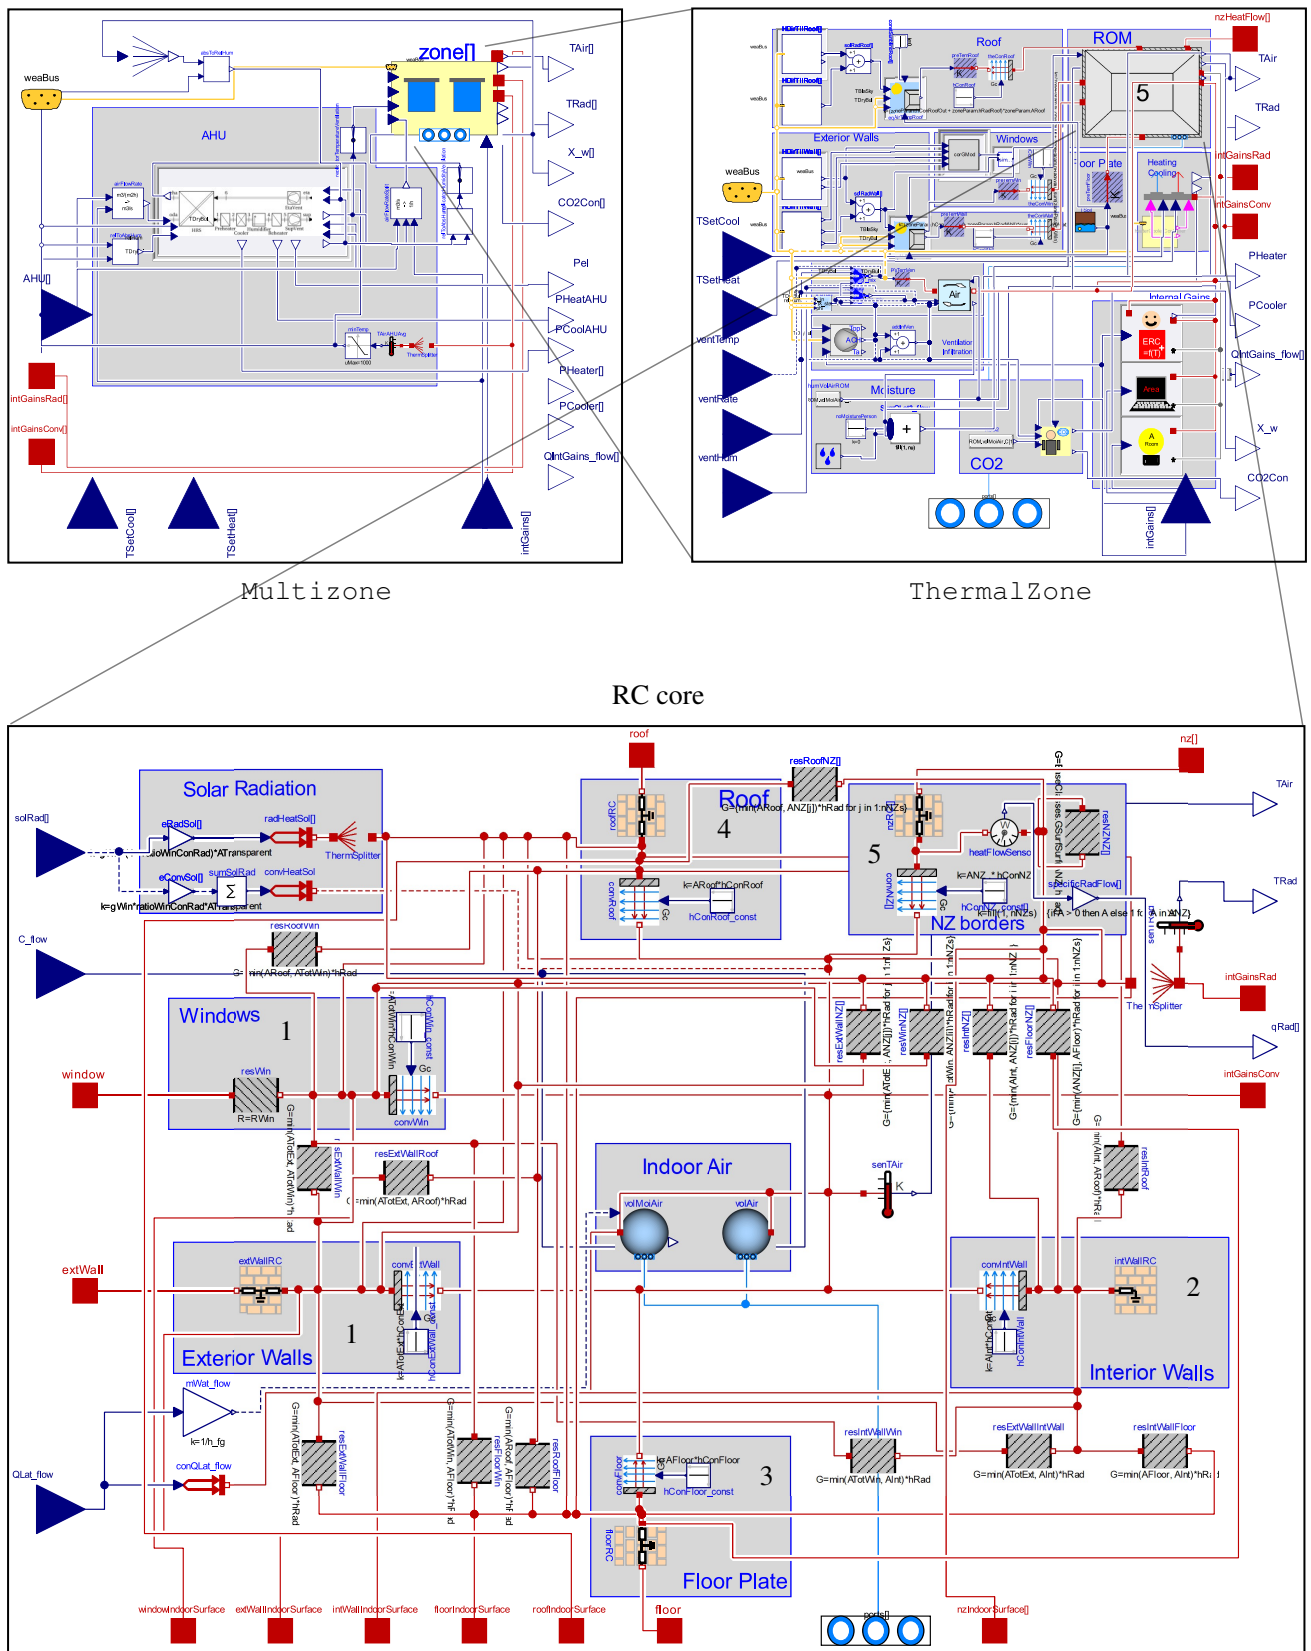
weaBus
zone[]
TAir[]
TRad[]
X_w[]
CO2Con[]
Pel
PHeatAHU
PCoolAHU
PHeater[]
PCooler[]
QIntGains_flow[]
AHU
AHU[]
intGainsRad[]
intGainsConv[]
TSetCool[]
TSetHeat[]
intGains[]

Multizone

Roof
ROM
5
Exterior Walls
Windows
Floor Plate
Heating Cooling
weaBus
TSetCool
TSetHeat
ventTemp
ventRate
ventHum
Moisture
CO2
Internal Gains
nzHeatFlow[]
TAir
TRad
intGainsRad
intGainsConv
PHeater
PCooler
QIntGains_flow[]
X_w
CO2Con
intGains[]

ThermalZone

RC core

roof
resRoofNZ[]
nz[]
Solar Radiation
solRad[]
eRadSol[]
radHeatSol[]
ThermSplitter
eConvSol[]
sumSolRad
convHeatSol
k=gWin*ratioWinConRad*ATransparent
Roof
4
roofRC
convRoof
k=ARoof*hConRoof
hConRoof_const
G=(min(ARoof, ANZ[j]))*hRad for j in 1:nNZs)
5
nzRC
heatFlowSensor
k=ANZ * hConNZ
hConNZ_const
convNZ
NZ borders
resNZNZ
specificRadFlow[]
TAir
TRad
C_flow
resRoofWin
G=min(ARoof, ATotWin)*hRad
Windows
1
window
resWin
R=RWin
convWin
hConWin_const
resExtWallNZ[]
resWinNZ[]
resIntNZ[]
resFloorNZ[]
senTAir
intGainsRad
qRad[]
intGainsConv
ThermSplitter
resExtWallRoof
G=min(ATotExt, ARoof)*hRad
resExtWallWin
Indoor Air
volMoiAir
volAir
senTAir
resIntRoof
extWall
extWallRC
convExtWall
Exterior Walls
1
intWallRC
convIntWall
hConIntWall
2
Interior Walls
mWat_flow
k=1/h_fg
QLat_flow
conQLat_flow
resExtWallFloor
resFloorWin
resRoofFloor
resIntWallWin
G=min(ATotWin, AInt)*hRad
resExtWallIntWall
G=min(ATotExt, AInt)*hRad
resIntWallFloor
G=min(AFloor, AInt)*hRad
k=AFloor*hConFloor
hConFloor_const
3
floorRC
Floor Plate
windowIndoorSurface
extWallIndoorSurface
intWallIndoorSurface
floorIndoorSurface
roofIndoorSurface
floor
nzIndoorSurface[]
ports[]